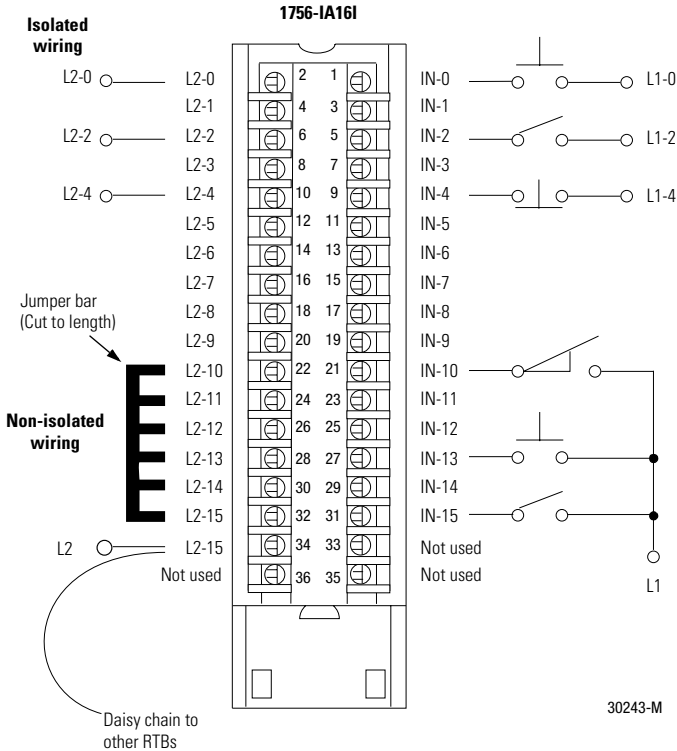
Isolated wiring

1756-IA16I

L2-0
L2-2
L2-4

L2-0
L2-1
L2-2
L2-3
L2-4
L2-5
L2-6
L2-7
L2-8
L2-9
L2-10
L2-11
L2-12
L2-13
L2-14
L2-15
L2-15
Not used

| | | |
|---|---|---|
| 2 | 1 | |
| 4 | 3 | |
| 6 | 5 | |
| 8 | 7 | |
| 10 | 9 | |
| 12 | 11 | |
| 14 | 13 | |
| 16 | 15 | |
| 18 | 17 | |
| 20 | 19 | |
| 22 | 21 | |
| 24 | 23 | |
| 26 | 25 | |
| 28 | 27 | |
| 30 | 29 | |
| 32 | 31 | |
| 34 | 33 | |
| 36 | 35 | |

IN-0
IN-1
IN-2
IN-3
IN-4
IN-5
IN-6
IN-7
IN-8
IN-9
IN-10
IN-11
IN-12
IN-13
IN-14
IN-15
Not used
Not used

L1-0
L1-2
L1-4

Jumper bar (Cut to length)

Non-isolated wiring

L2

L1

Daisy chain to other RTBs

30243-M